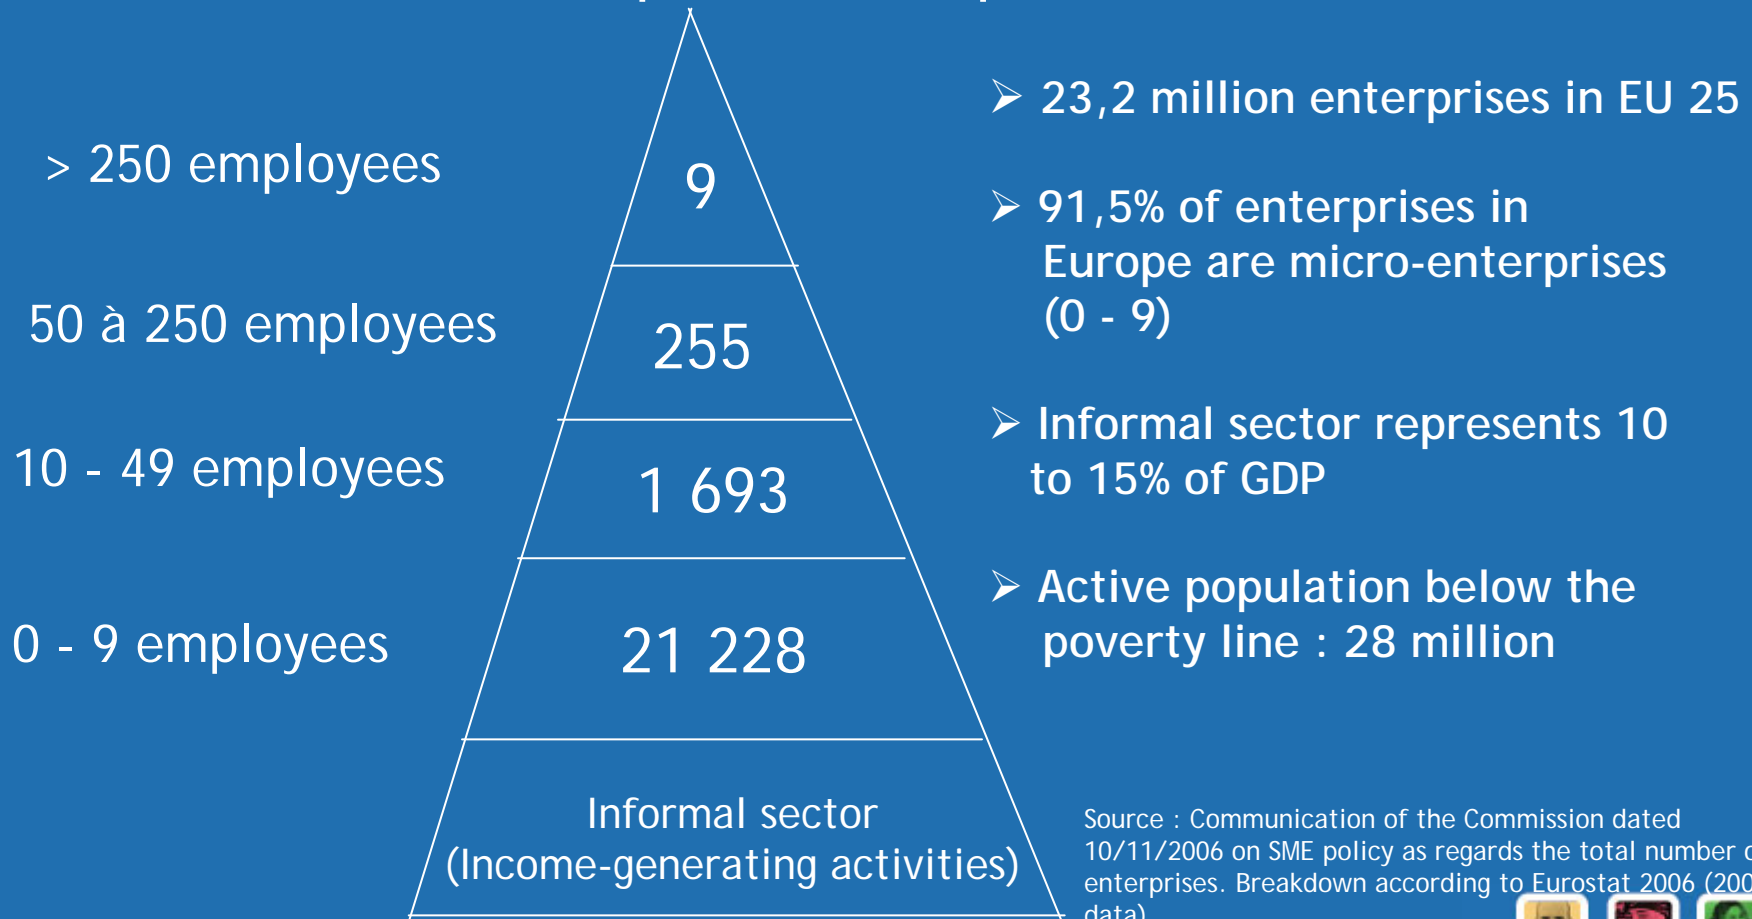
> 250 employees

50 à 250 employees

10 - 49 employees

0 - 9 employees

9

255

1 693

21 228

Informal sector
(Income-generating activities)

23,2 million enterprises in EU 25

91,5% of enterprises in Europe are micro-enterprises (0 - 9)

Informal sector represents 10 to 15% of GDP

Active population below the poverty line : 28 million

Source : Communication of the Commission dated 10/11/2006 on SME policy as regards the total number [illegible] enterprises. Breakdown according to Eurostat 2006 (200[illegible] data)